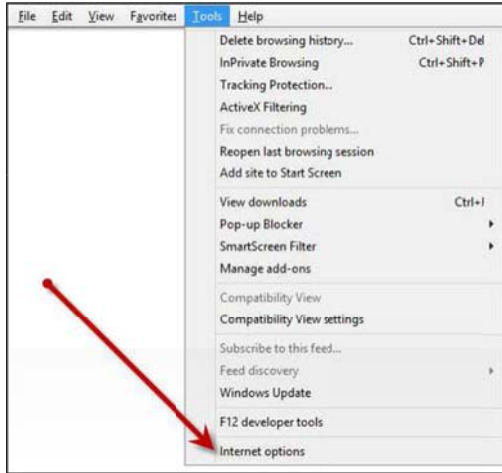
File Edit View Favorites Tools Help

Delete browsing history... Ctrl+Shift+Del
InPrivate Browsing Ctrl+Shift+P
Tracking Protection...
ActiveX Filtering
Fix connection problems...
Reopen last browsing session
Add site to Start Screen

View downloads Ctrl+J
Pop-up Blocker
SmartScreen Filter
Manage add-ons

Compatibility View
Compatibility View settings

Subscribe to this feed...
Feed discovery
Windows Update

F12 developer tools

Internet options